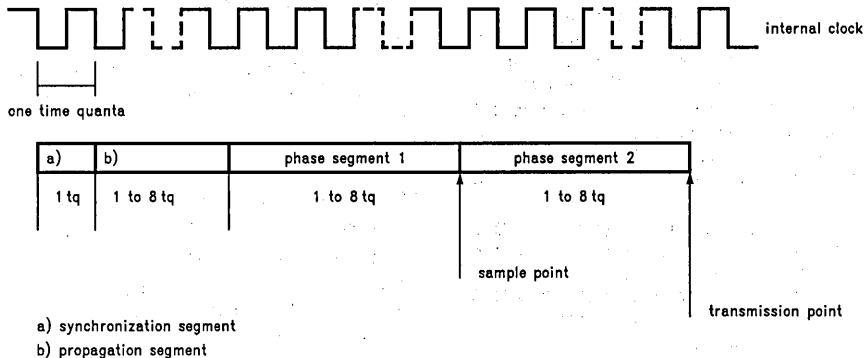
internal clock

one time quanta

| a) | b) | phase segment 1 | phase segment 2 |
|---|---|---|---|
| 1 tq | 1 to 8 tq | 1 to 8 tq | 1 to 8 tq |

sample point

transmission point

a) synchronization segment
b) propagation segment